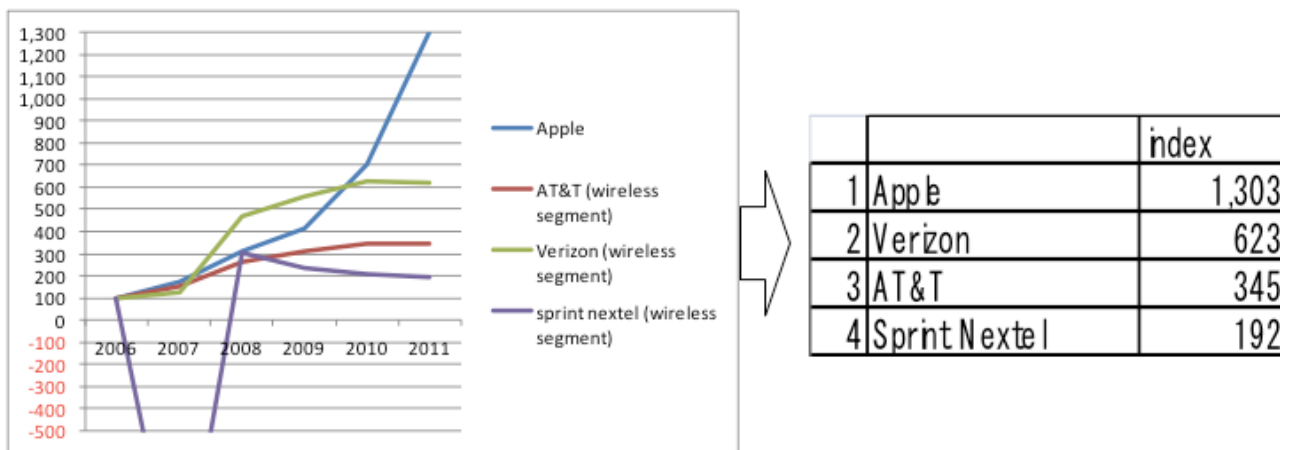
1,300
1,200
1,100
1,000
900
800
700
600
500
400
300
200
100
0
-100
-200
-300
-400
-500

2006 2007 2008 2009 2010 2011

Apple
AT&T (wireless segment)
Verizon (wireless segment)
sprint nextel (wireless segment)

| | | index |
|---|---|---|
| 1 | Apple | 1,303 |
| 2 | Verizon | 623 |
| 3 | AT&T | 345 |
| 4 | Sprint Nextel | 192 |